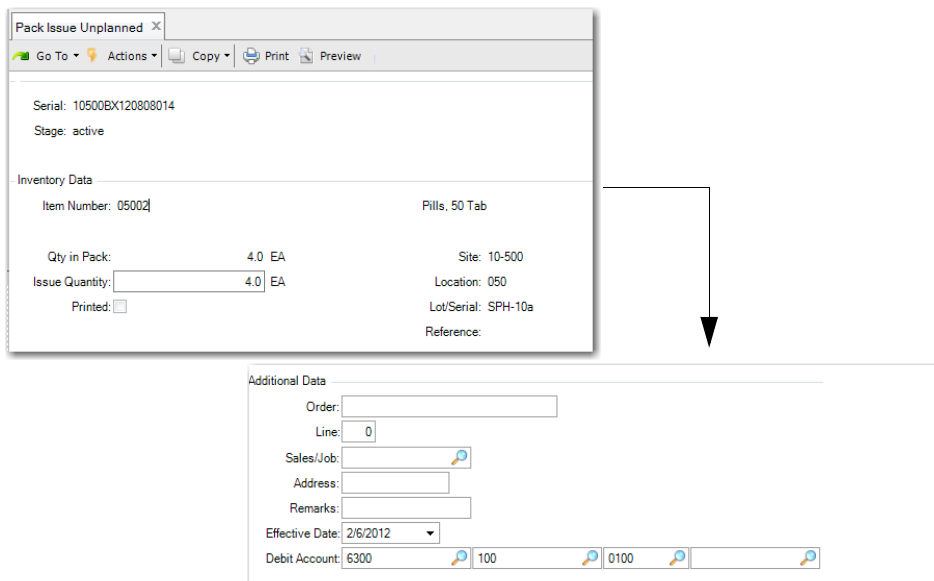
Pack Issue Unplanned ×

Go To ▾ Actions ▾ Copy ▾ Print Preview

Serial: 10500BX120808014

Stage: active

Inventory Data

Item Number: 05002

Pills, 50 Tab

Qty in Pack: 4.0 EA

Issue Quantity: 4.0 EA

Printed:

Site: 10-500

Location: 050

Lot/Serial: SPH-10a

Reference:

Additional Data

Order:

Line: 0

Sales/Job:

Address:

Remarks:

Effective Date: 2/6/2012

Debit Account: 6300 100 0100